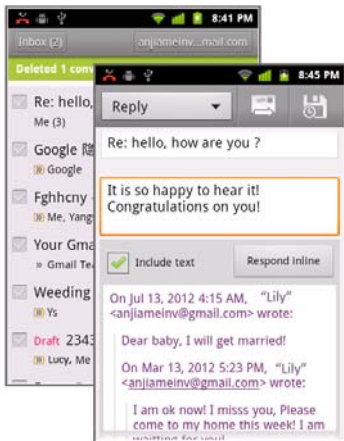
8:41 PM

Inbox (2)

anjiameinv...mail.com

Deleted 1 conv

Re: hello,

Me (3)

Google

Google

Fghhcny

Me, Yang

Your Gma

» Gmail Tea

Weeding

Ys

Draft 2343

Lucy, Me

8:45 PM

Reply

Re: hello, how are you ?

It is so happy to hear it! Congratulations on you!

Include text

Respond inline

On Jul 13, 2012 4:15 AM, "Lily" <anjiameinv@gmail.com> wrote:

Dear baby, I will get married!

On Mar 13, 2012 5:23 PM, "Lily" <anjiameinv@gmail.com> wrote:

I am ok now! I misss you, Please come to my home this week! I am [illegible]